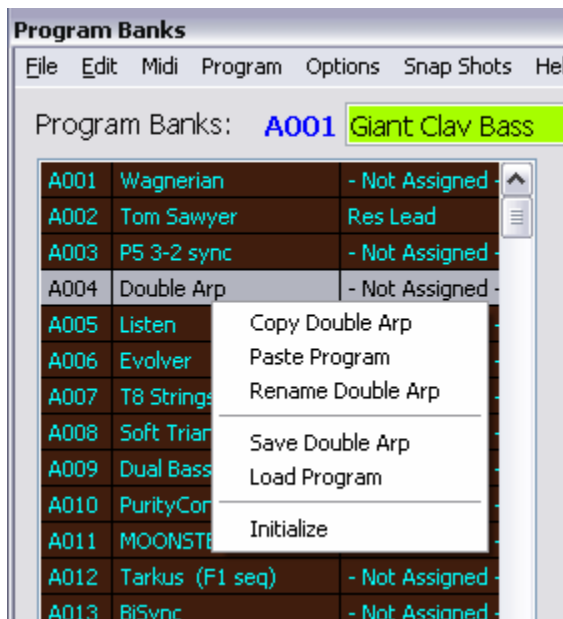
Program Banks

File Edit Midi Program Options Snap Shots He

Program Banks: A001 Giant Clav Bass

| A001 | Wagnerian | - Not Assigned - |
|---|---|---|
| A002 | Tom Sawyer | Res Lead |
| A003 | P5 3-2 sync | - Not Assigned - |
| A004 | Double Arp | - Not Assigned - |
| A005 | Listen | |
| A006 | Evolver | |
| A007 | T8 Strings | |
| A008 | Soft Trian | |
| A009 | Dual Bass | |
| A010 | PurityCon | |
| A011 | MOONSTE | |
| A012 | Tarkus (F1 seq) | - Not Assigned - |
| A013 | BiSync | - Not Assigned - |

Copy Double Arp
Paste Program
Rename Double Arp

Save Double Arp
Load Program

Initialize